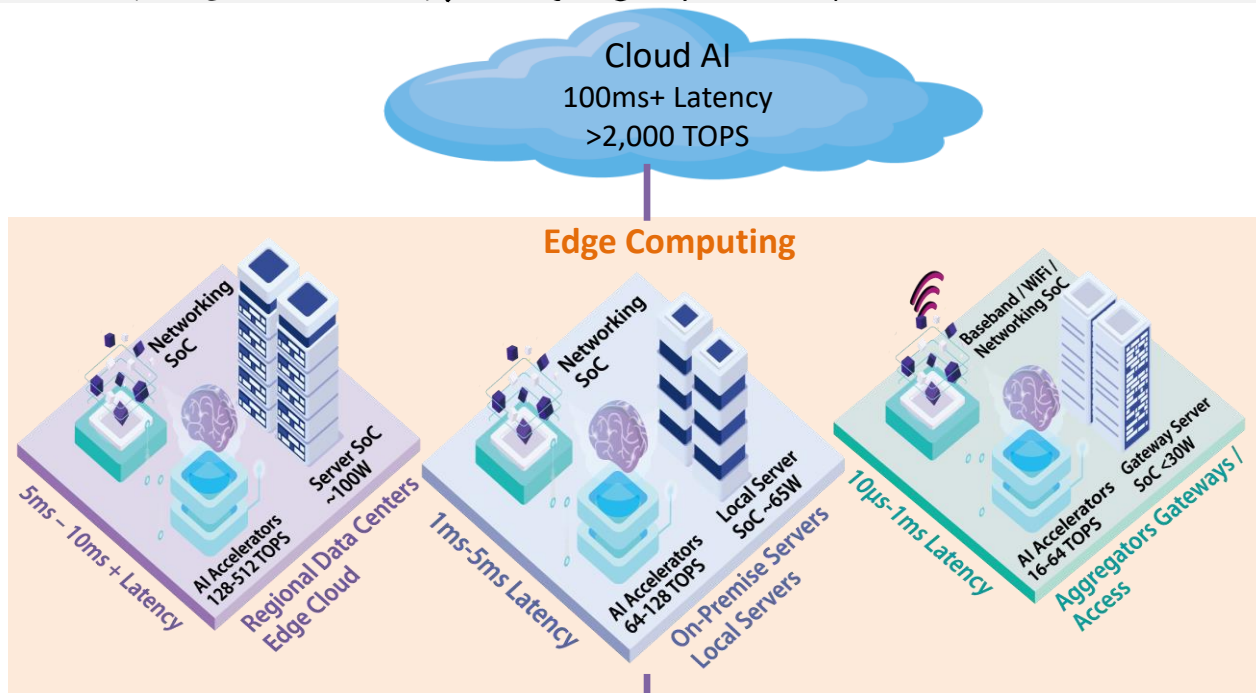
Cloud AI
100ms+ Latency
>2,000 TOPS

Edge Computing

Networking SoC

Server SoC ~100W

AI Accelerators 128-512 TOPS

5ms – 10ms + Latency

Regional Data Centers Edge Cloud

Networking SoC

Local Server SoC ~65W

AI Accelerators 64-128 TOPS

1ms-5ms Latency

On-Premise Servers Local Servers

Baseband / WiFi / Networking SoC

Gateway Server SoC <30W

AI Accelerators 16-64 TOPS

10µs-1ms Latency

Aggregators Gateways / Access